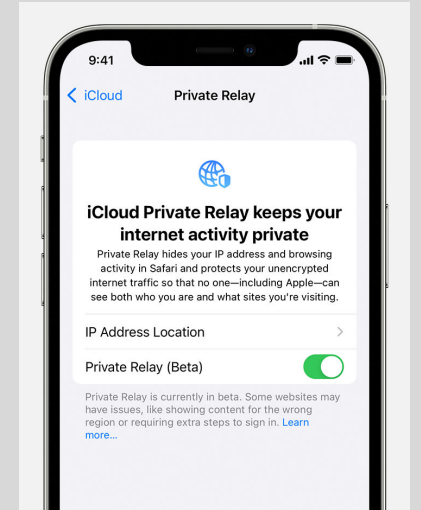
9:41

iCloud

Private Relay

iCloud Private Relay keeps your internet activity private

Private Relay hides your IP address and browsing activity in Safari and protects your unencrypted internet traffic so that no one—including Apple—can see both who you are and what sites you're visiting.

IP Address Location

Private Relay (Beta)

Private Relay is currently in beta. Some websites may have issues, like showing content for the wrong region or requiring extra steps to sign in. Learn more...